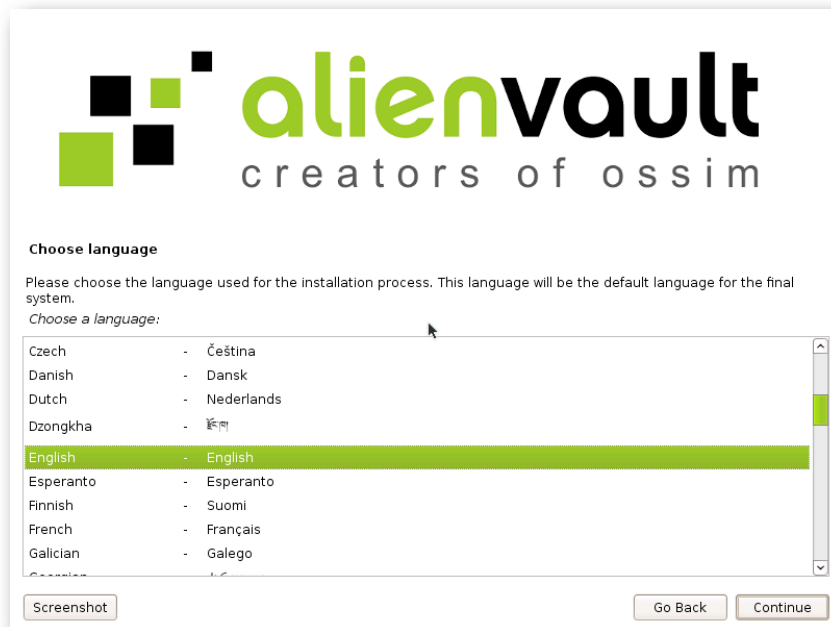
alienvault
creators of ossim

**Choose language**

Please choose the language used for the installation process. This language will be the default language for the final system.

*Choose a language:*

| | | |
|---|---|---|
| Czech | - | Čeština |
| Danish | - | Dansk |
| Dutch | - | Nederlands |
| Dzongkha | - | རྫོང་ཁ |
| English | - | English |
| Esperanto | - | Esperanto |
| Finnish | - | Suomi |
| French | - | Français |
| Galician | - | Galego |
| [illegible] | | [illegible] |

Screenshot

Go Back Continue